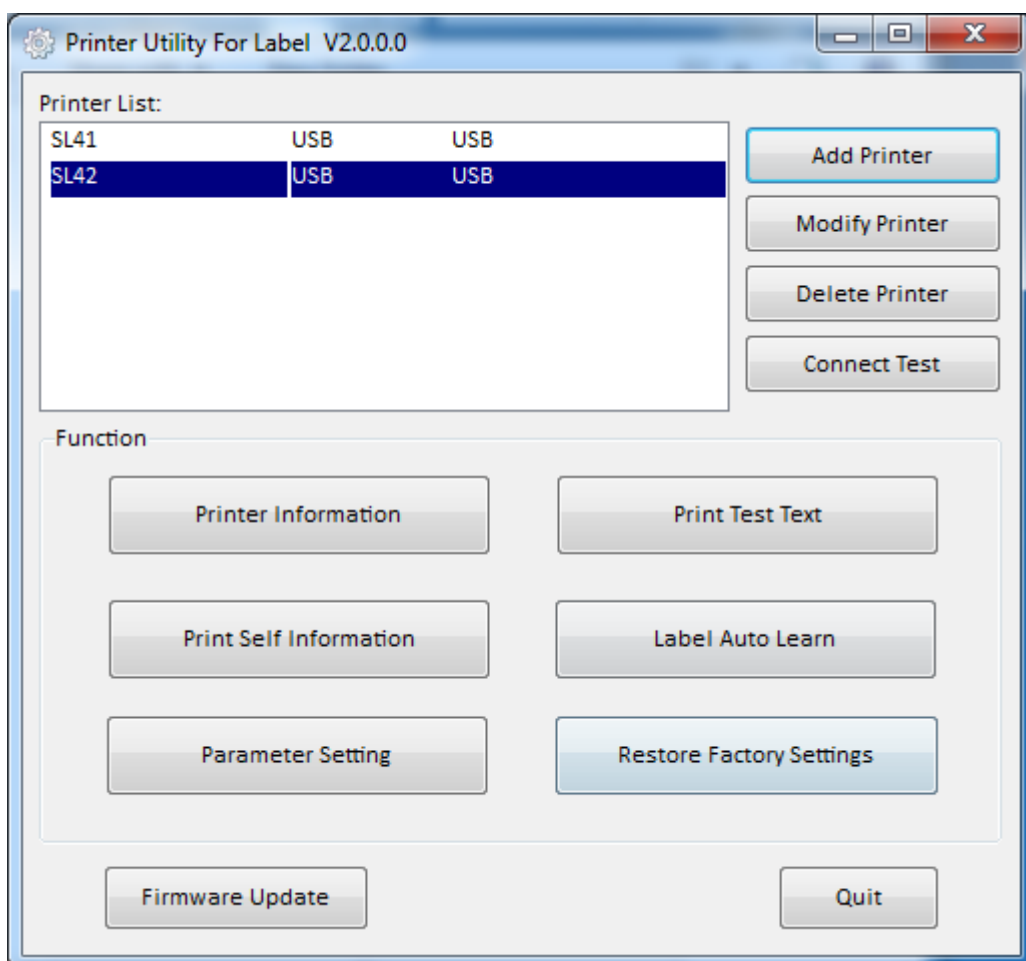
Printer Utility For Label V2.0.0.0

Printer List:

| | | |
|---|---|---|
| SL41 | USB | USB |
| SL42 | USB | USB |

Add Printer

Modify Printer

Delete Printer

Connect Test

Function

Printer Information

Print Test Text

Print Self Information

Label Auto Learn

Parameter Setting

Restore Factory Settings

Firmware Update

Quit